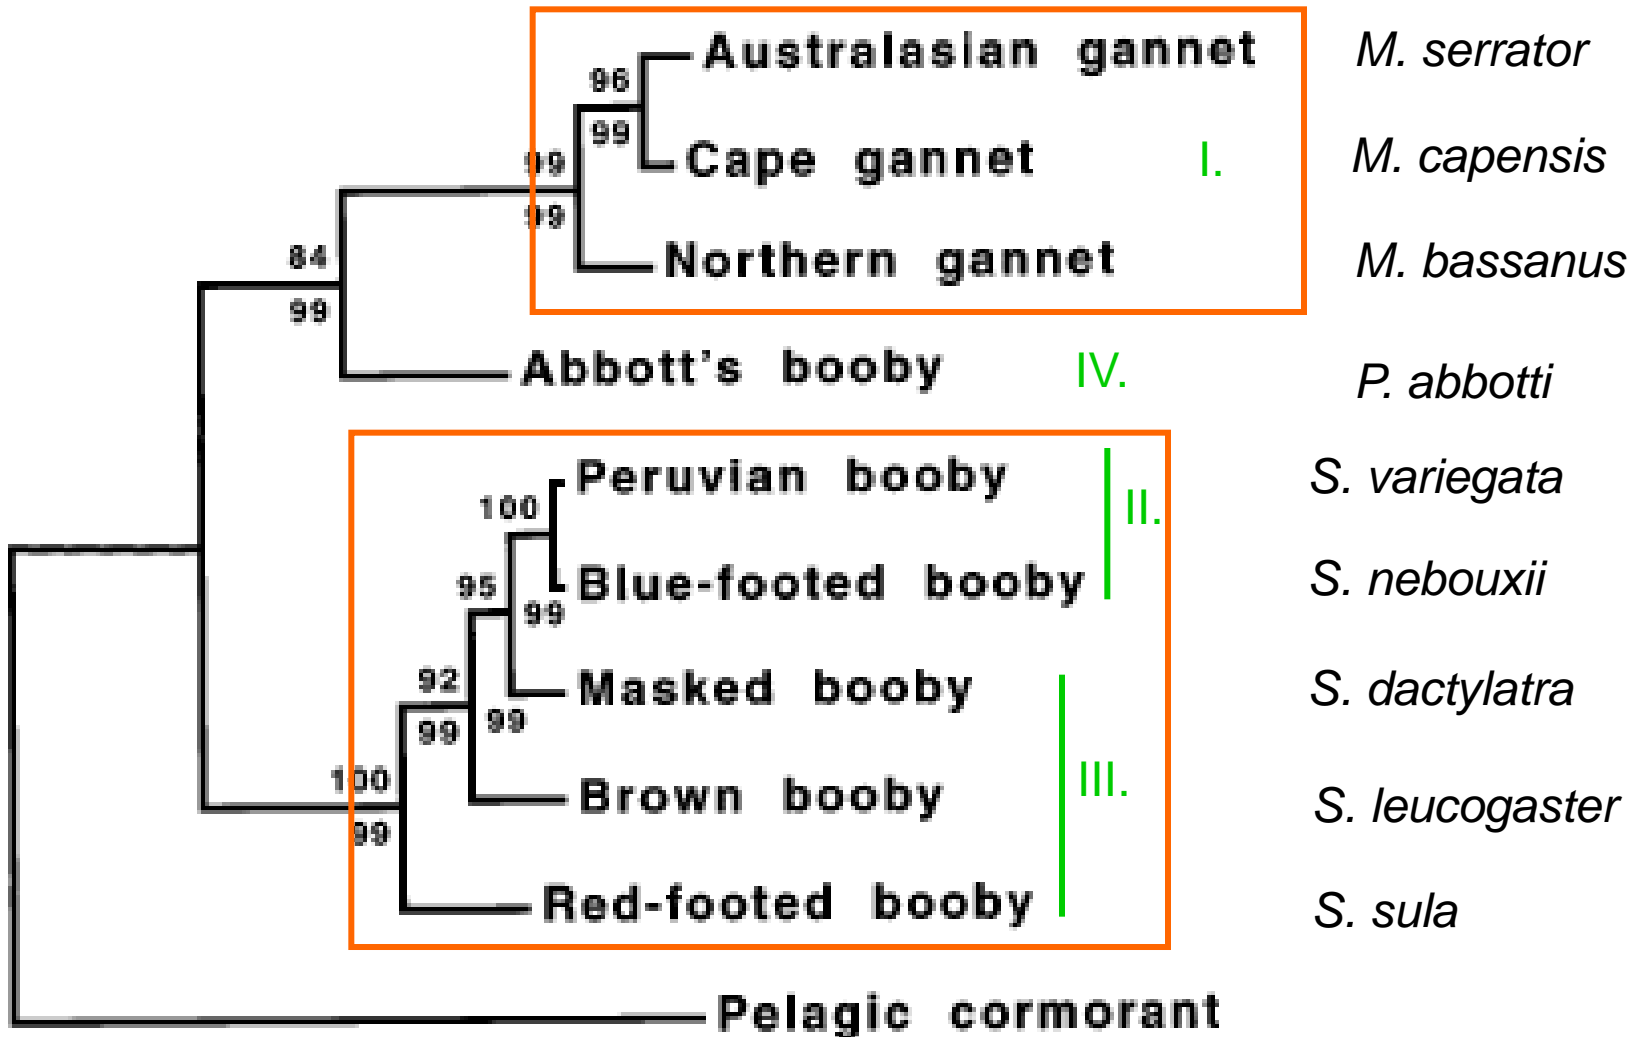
96
99
Australasian gannet
M. serrator
99
99
Cape gannet
I.
M. capensis
84
99
Northern gannet
M. bassanus
Abbott's booby
IV.
P. abbotti
100
Peruvian booby
II.
S. variegata
95
99
Blue-footed booby
S. nebouxii
92
99
99
Masked booby
S. dactylatra
100
99
Brown booby
III.
S. leucogaster
Red-footed booby
S. sula
Pelagic cormorant